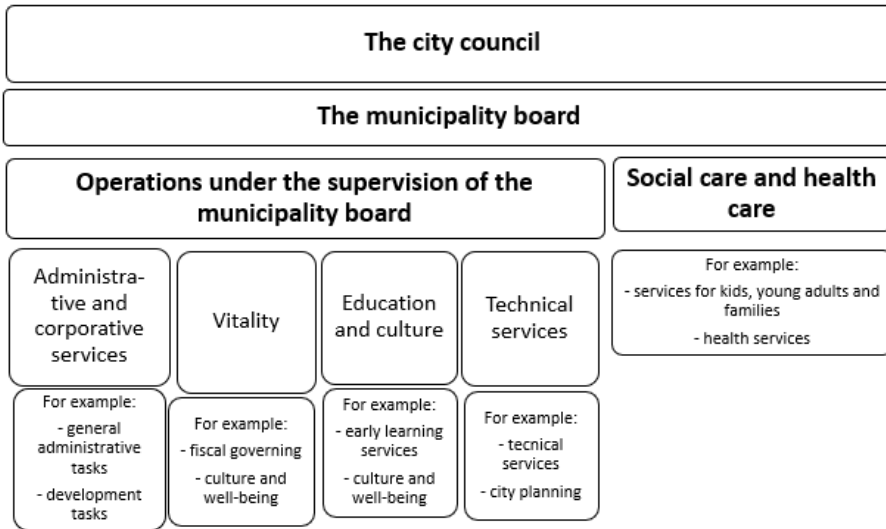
The city council

The municipality board

Operations under the supervision of the municipality board

Social care and health care

For example:
- services for kids, young adults and families
- health services

Administrative and corporative services

For example:
- general administrative tasks
- development tasks

Vitality

For example:
- fiscal governing
- culture and well-being

Education and culture

For example:
- early learning services
- culture and well-being

Technical services

For example:
- tecnical services
- city planning